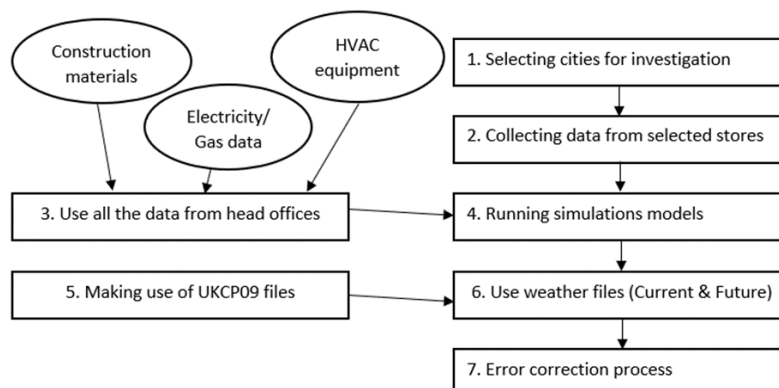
Construction materials

Electricity/ Gas data

HVAC equipment

1. Selecting cities for investigation

2. Collecting data from selected stores

3. Use all the data from head offices

4. Running simulations models

5. Making use of UKCP09 files

6. Use weather files (Current & Future)

7. Error correction process